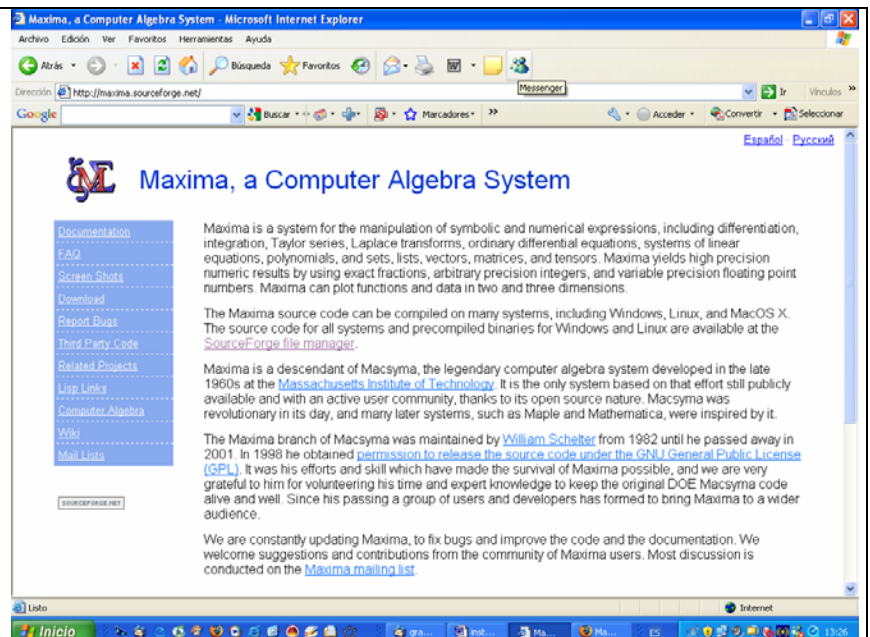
Maxima, a Computer Algebra System - Microsoft Internet Explorer

Archivo Edición Ver Favoritos Herramientas Ayuda

Atrás Búsqueda Favoritos Messenger

Dirección http://maxima.sourceforge.net/ Ir Vínculos

Google Buscar Marcadores Acceder Convertir Seleccionar

Español · Русский

Maxima, a Computer Algebra System

Documentation
FAQ
Screen Shots
Download
Report Bugs
Third Party Code
Related Projects
Lisp Links
Computer Algebra
Wiki
Mail Lists

SOURCEFORGE.NET

Maxima is a system for the manipulation of symbolic and numerical expressions, including differentiation, integration, Taylor series, Laplace transforms, ordinary differential equations, systems of linear equations, polynomials, and sets, lists, vectors, matrices, and tensors. Maxima yields high precision numeric results by using exact fractions, arbitrary precision integers, and variable precision floating point numbers. Maxima can plot functions and data in two and three dimensions.

The Maxima source code can be compiled on many systems, including Windows, Linux, and MacOS X. The source code for all systems and precompiled binaries for Windows and Linux are available at the SourceForge file manager.

Maxima is a descendant of Macsyma, the legendary computer algebra system developed in the late 1960s at the Massachusetts Institute of Technology. It is the only system based on that effort still publicly available and with an active user community, thanks to its open source nature. Macsyma was revolutionary in its day, and many later systems, such as Maple and Mathematica, were inspired by it.

The Maxima branch of Macsyma was maintained by William Schelter from 1982 until he passed away in 2001. In 1998 he obtained permission to release the source code under the GNU General Public License (GPL). It was his efforts and skill which have made the survival of Maxima possible, and we are very grateful to him for volunteering his time and expert knowledge to keep the original DOE Macsyma code alive and well. Since his passing a group of users and developers has formed to bring Maxima to a wider audience.

We are constantly updating Maxima, to fix bugs and improve the code and the documentation. We welcome suggestions and contributions from the community of Maxima users. Most discussion is conducted on the Maxima mailing list.

Listo Internet

Inicio gra... inst... Ma... Ma... ES 13:26